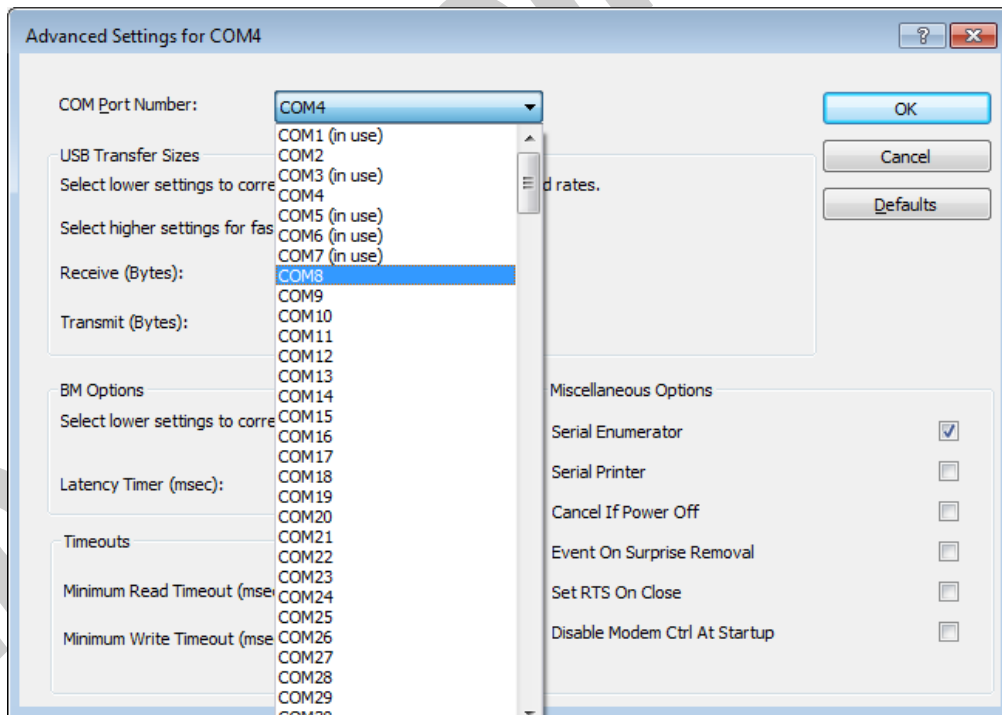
Advanced Settings for COM4

?

COM Port Number:

COM4

OK

Cancel

Defaults

COM1 (in use)
COM2
COM3 (in use)
COM4
COM5 (in use)
COM6 (in use)
COM7 (in use)
COM8
COM9
COM10
COM11
COM12
COM13
COM14
COM15
COM16
COM17
COM18
COM19
COM20
COM21
COM22
COM23
COM24
COM25
COM26
COM27
COM28
COM29
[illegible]

USB Transfer Sizes

Select lower settings to corre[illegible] d rates.

Select higher settings for fas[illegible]

Receive (Bytes):

Transmit (Bytes):

BM Options

Select lower settings to corre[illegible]

Latency Timer (msec):

Timeouts

Minimum Read Timeout (mse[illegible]

Minimum Write Timeout (mse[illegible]

Miscellaneous Options

Serial Enumerator

Serial Printer

Cancel If Power Off

Event On Surprise Removal

Set RTS On Close

Disable Modem Ctrl At Startup